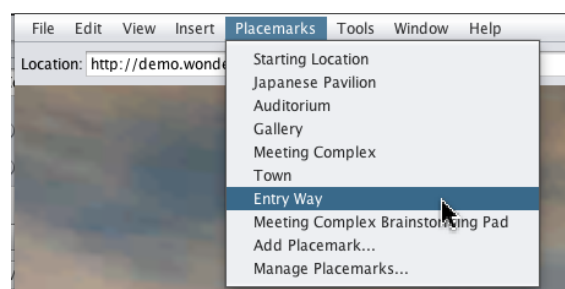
File Edit View Insert Placemarks Tools Window Help

Location: http://demo.wonde

Starting Location
Japanese Pavilion
Auditorium
Gallery
Meeting Complex
Town
Entry Way
Meeting Complex Brainsto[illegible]ing Pad
Add Placemark...
Manage Placemarks...